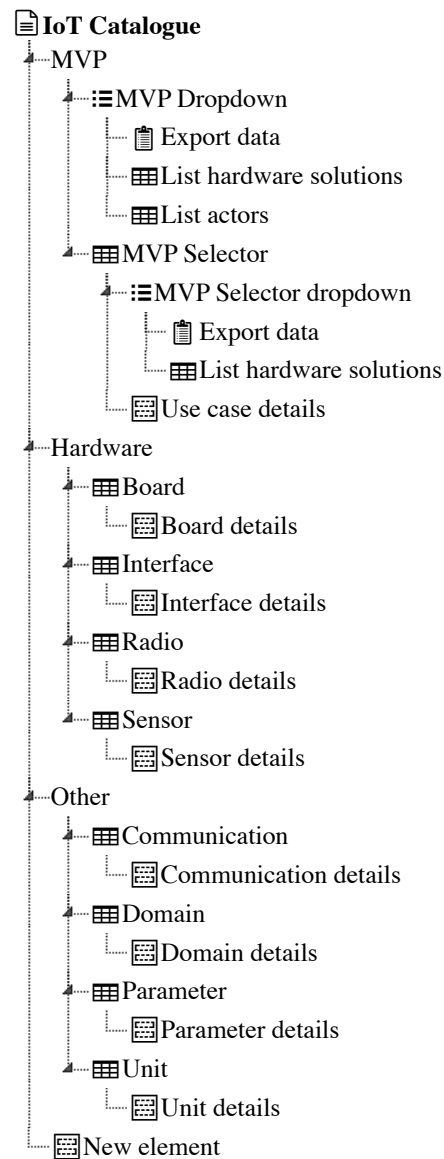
IoT Catalogue
MVP
MVP Dropdown
Export data
List hardware solutions
List actors
MVP Selector
MVP Selector dropdown
Export data
List hardware solutions
Use case details
Hardware
Board
Board details
Interface
Interface details
Radio
Radio details
Sensor
Sensor details
Other
Communication
Communication details
Domain
Domain details
Parameter
Parameter details
Unit
Unit details
New element